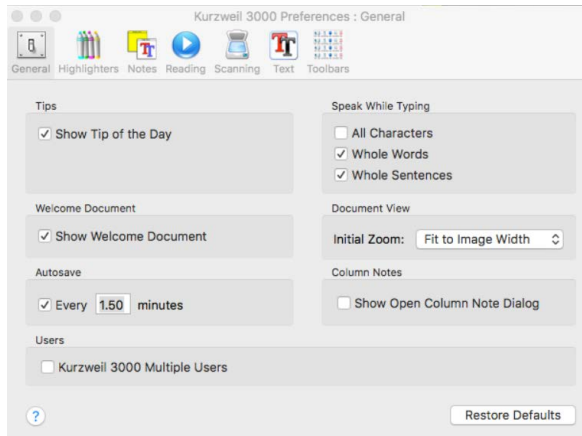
Kurzweil 3000 Preferences : General

General Highlighters Notes Reading Scanning Text Toolbars

Tips

✓ Show Tip of the Day

Speak While Typing

All Characters

✓ Whole Words

✓ Whole Sentences

Welcome Document

✓ Show Welcome Document

Document View

Initial Zoom: Fit to Image Width

Autosave

✓ Every 1.50 minutes

Column Notes

Show Open Column Note Dialog

Users

Kurzweil 3000 Multiple Users

?

Restore Defaults